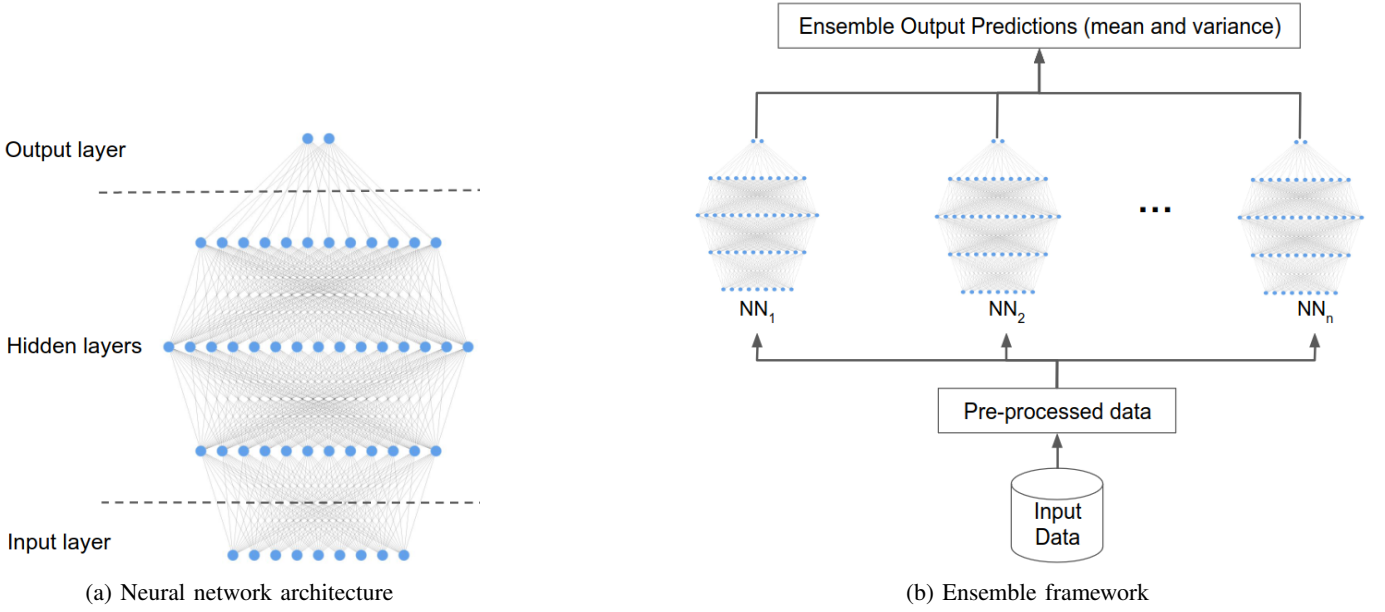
Output layer

Hidden layers

Input layer

(a) Neural network architecture

Ensemble Output Predictions (mean and variance)

...

$NN_1$

$NN_2$

$NN_n$

Pre-processed data

Input Data

(b) Ensemble framework